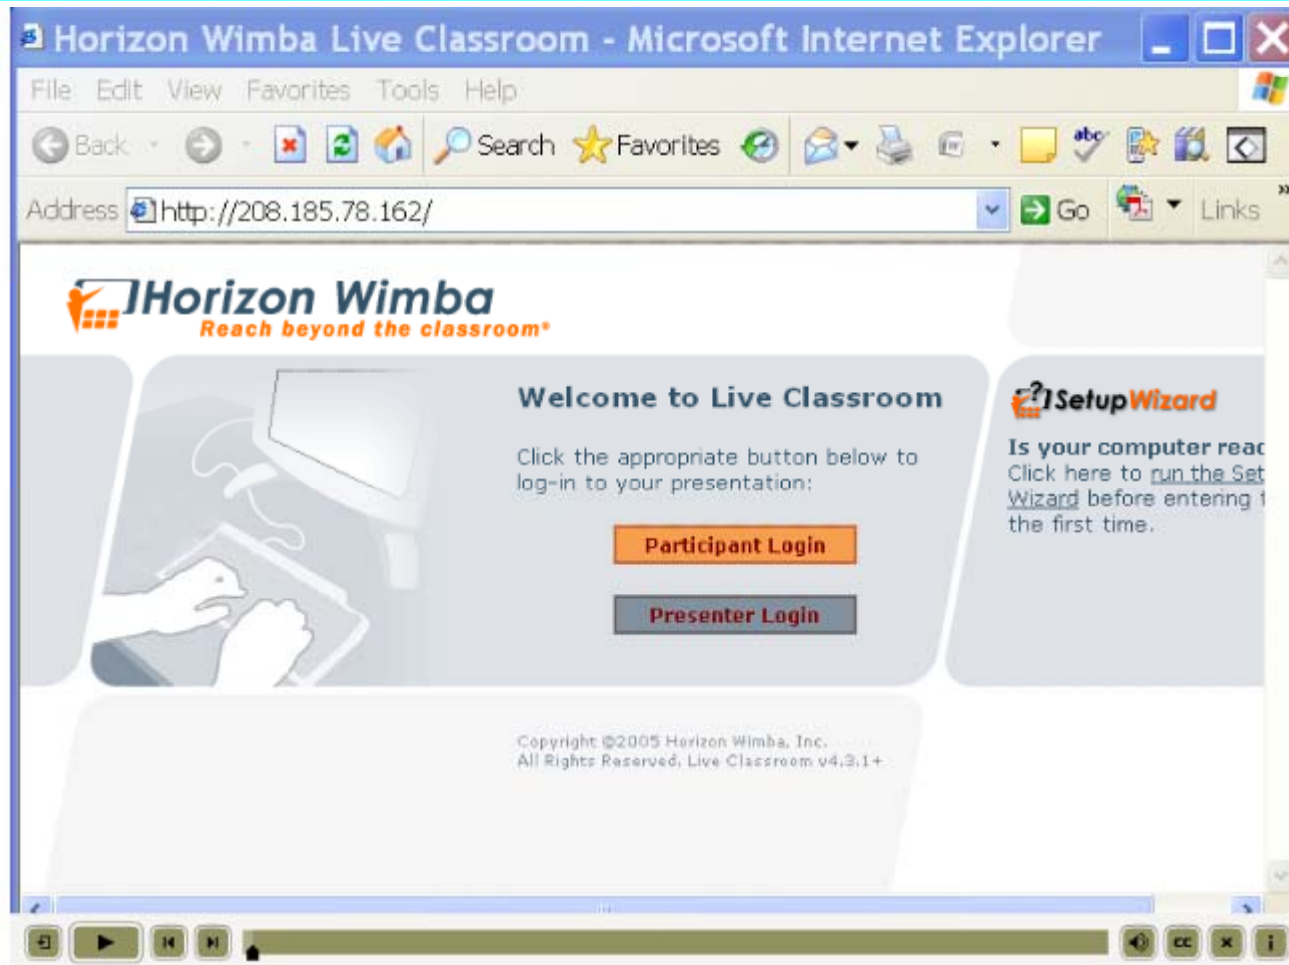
Horizon Wimba Live Classroom - Microsoft Internet Explorer

File Edit View Favorites Tools Help

Back Search Favorites

Address http://208.185.78.162/ Go Links

Horizon Wimba
Reach beyond the classroom®

Welcome to Live Classroom

Click the appropriate button below to log-in to your presentation:

Participant Login

Presenter Login

SetupWizard

Is your computer reac
Click here to run the Set Wizard before entering t the first time.

Copyright ©2005 Horizon Wimba, Inc.
All Rights Reserved. Live Classroom v4.3.1+